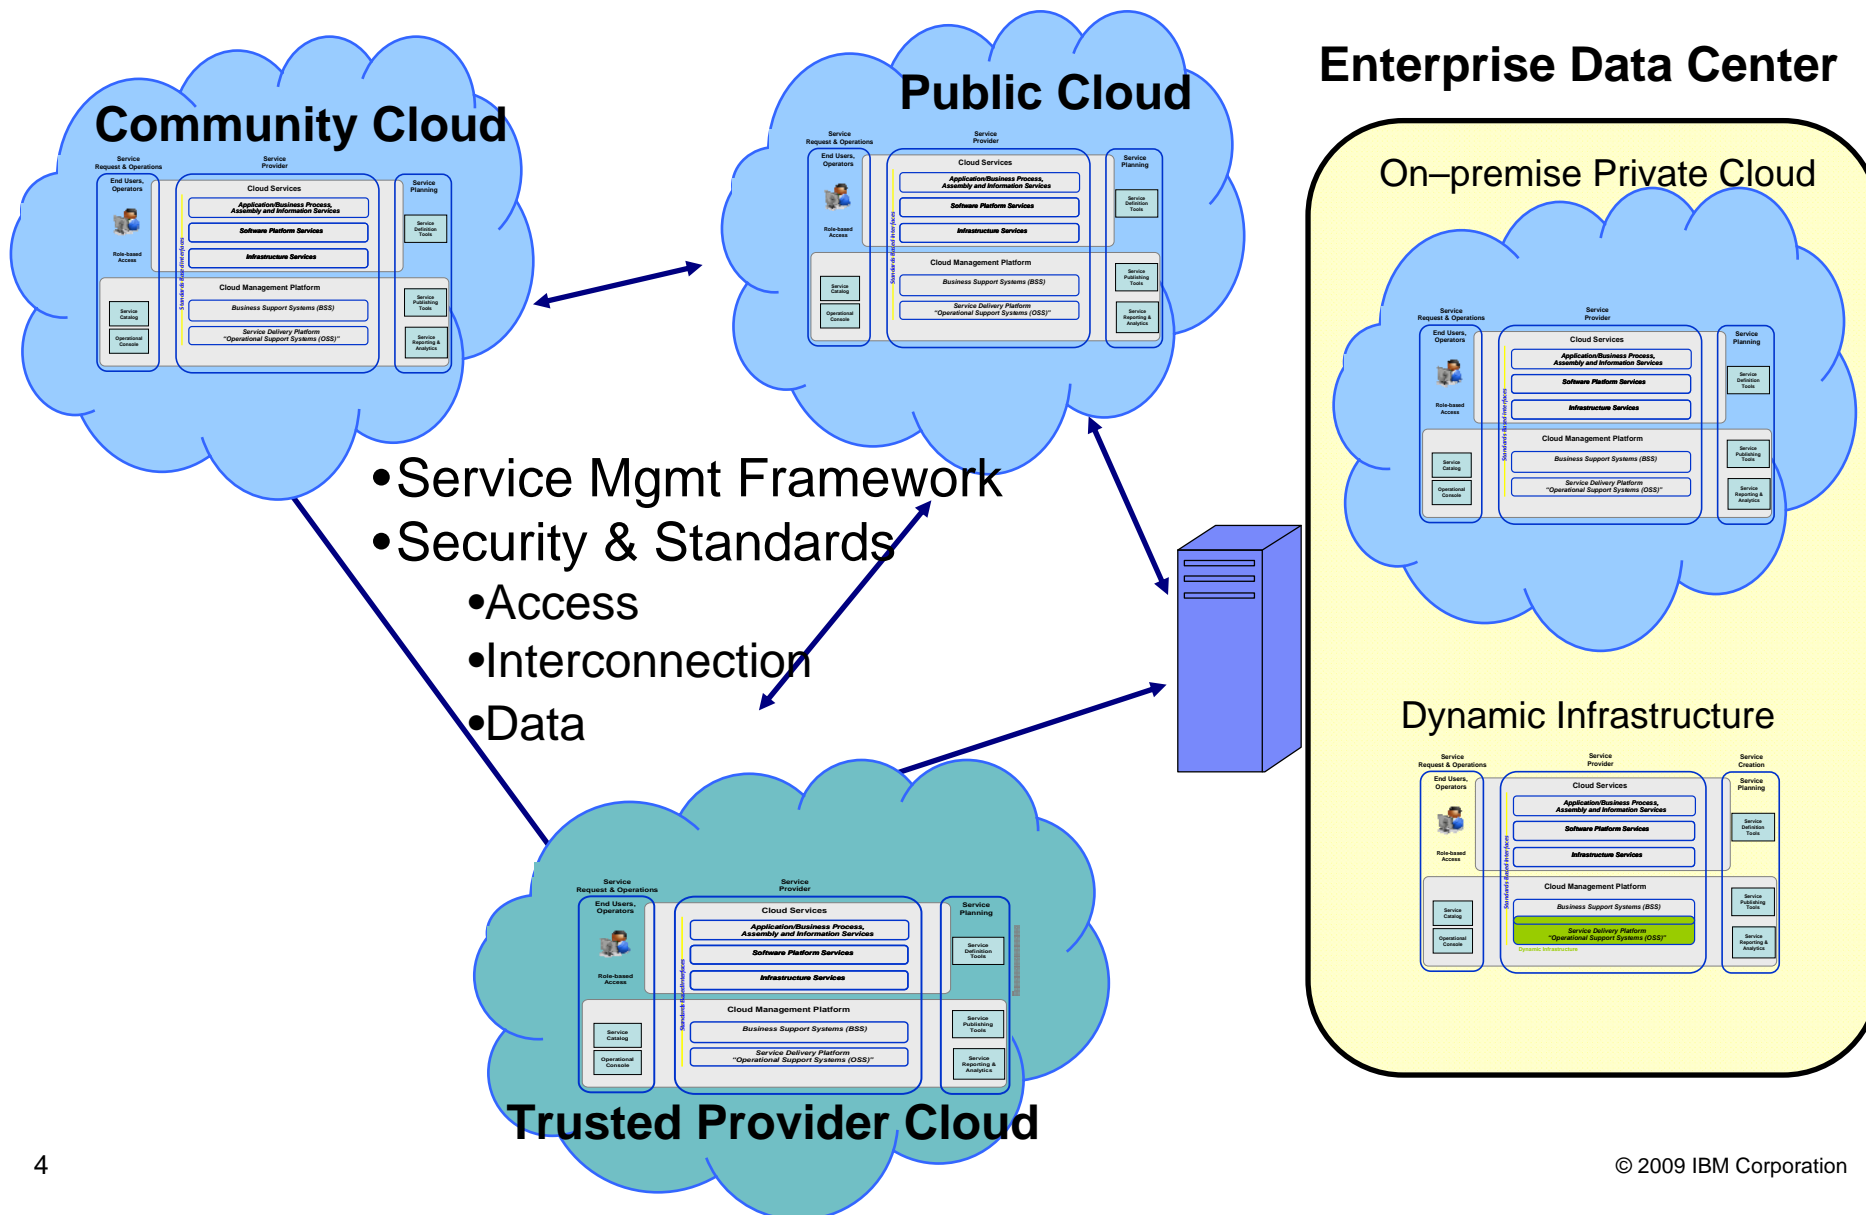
Community Cloud

Service Request & Operations

Service Provider

End Users, Operators

Cloud Services

Service Planning

Application/Business Process, Assembly and Information Services

Software Platform Services

Infrastructure Services

Role-based Access

Service Definition Tools

Standards Based Interfaces

Cloud Management Platform

Service Catalog

Business Support Systems (BSS)

Service Publishing Tools

Operational Console

Service Delivery Platform "Operational Support Systems (OSS)"

Service Reporting & Analytics

Public Cloud

Service Request & Operations

Service Provider

End Users, Operators

Cloud Services

Service Planning

Application/Business Process, Assembly and Information Services

Software Platform Services

Infrastructure Services

Role-based Access

Service Definition Tools

Standards Based Interfaces

Cloud Management Platform

Service Catalog

Business Support Systems (BSS)

Service Publishing Tools

Operational Console

Service Delivery Platform "Operational Support Systems (OSS)"

Service Reporting & Analytics

Enterprise Data Center

On–premise Private Cloud

Service Request & Operations

Service Provider

End Users, Operators

Cloud Services

Service Planning

Application/Business Process, Assembly and Information Services

Software Platform Services

Infrastructure Services

Role-based Access

Service Definition Tools

Standards Based Interfaces

Cloud Management Platform

Service Catalog

Business Support Systems (BSS)

Service Publishing Tools

Operational Console

Service Delivery Platform "Operational Support Systems (OSS)"

Service Reporting & Analytics

•Service Mgmt Framework
•Security & Standards
•Access
•Interconnection
•Data

Dynamic Infrastructure

Service Request & Operations

Service Provider

Service Creation

End Users, Operators

Cloud Services

Service Planning

Application/Business Process, Assembly and Information Services

Software Platform Services

Infrastructure Services

Role-based Access

Service Definition Tools

Standards Based Interfaces

Cloud Management Platform

Service Catalog

Business Support Systems (BSS)

Service Publishing Tools

Operational Console

Service Delivery Platform "Operational Support Systems (OSS)"

Dynamic Infrastructure

Service Reporting & Analytics

Service Request & Operations

Service Provider

End Users, Operators

Cloud Services

Service Planning

Application/Business Process, Assembly and Information Services

Software Platform Services

Infrastructure Services

Role-based Access

Service Definition Tools

Standards Based Interfaces

Cloud Management Platform

Service Catalog

Business Support Systems (BSS)

Service Publishing Tools

Operational Console

Service Delivery Platform "Operational Support Systems (OSS)"

Service Reporting & Analytics

Trusted Provider Cloud

4

© 2009 IBM Corporation